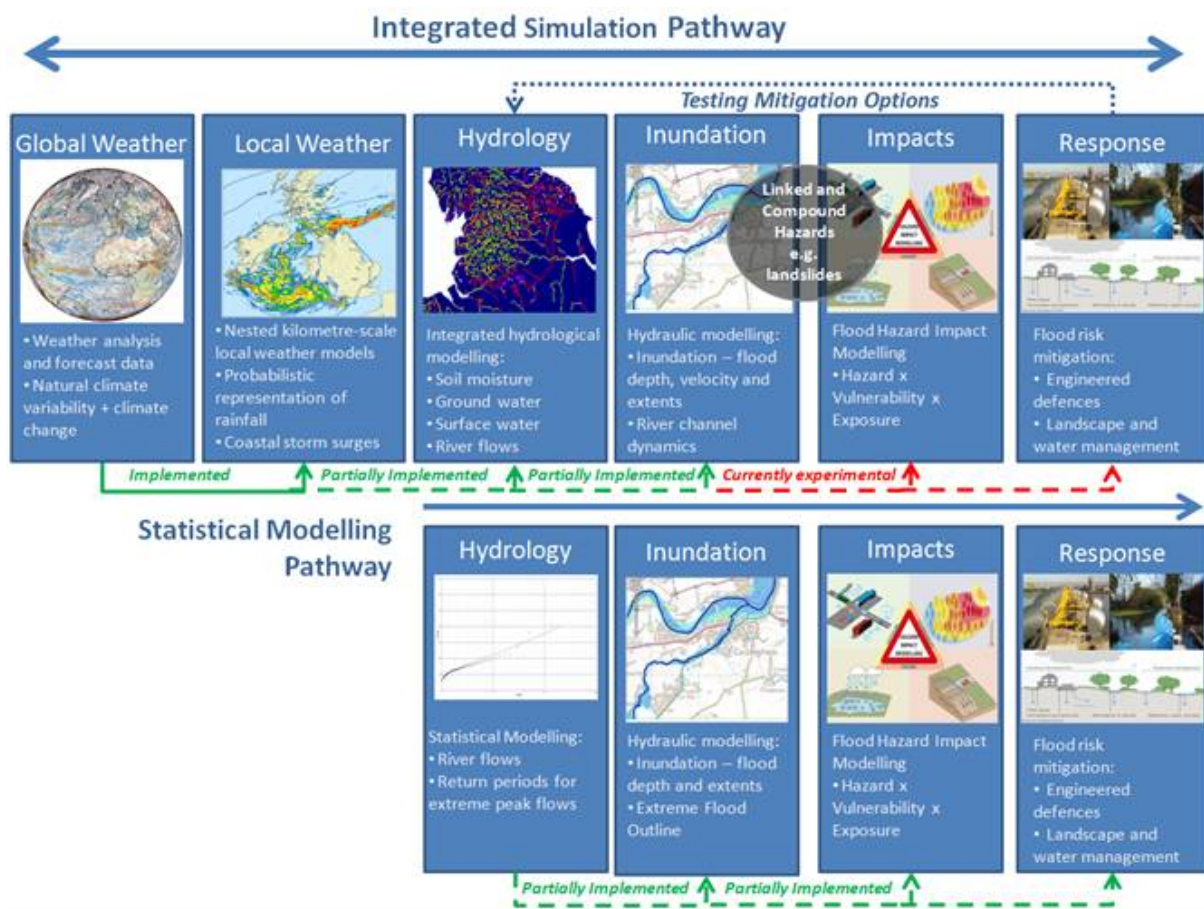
Integrated Simulation Pathway

Testing Mitigation Options

Global Weather

• Weather analysis and forecast data
• Natural climate variability + climate change

Local Weather

• Nested kilometre-scale local weather models
• Probabilistic representation of rainfall
• Coastal storm surges

Hydrology

Integrated hydrological modelling:
• Soil moisture
• Ground water
• Surface water
• River flows

Inundation

Linked and Compound Hazards e.g. landslides

Hydraulic modelling:
• Inundation – flood depth, velocity and extents
• River channel dynamics

Impacts

Flood Hazard Impact Modelling
• Hazard x Vulnerability x Exposure

Response

Flood risk mitigation:
• Engineered defences
• Landscape and water management

Implemented

Partially Implemented

Partially Implemented

Currently experimental

Statistical Modelling Pathway

Hydrology

Statistical Modelling:
• River flows
• Return periods for extreme peak flows

Inundation

Hydraulic modelling:
• Inundation – flood depth and extents
• Extreme Flood Outline

Impacts

Flood Hazard Impact Modelling
• Hazard x Vulnerability x Exposure

Response

Flood risk mitigation:
• Engineered defences
• Landscape and water management

Partially Implemented

Partially Implemented